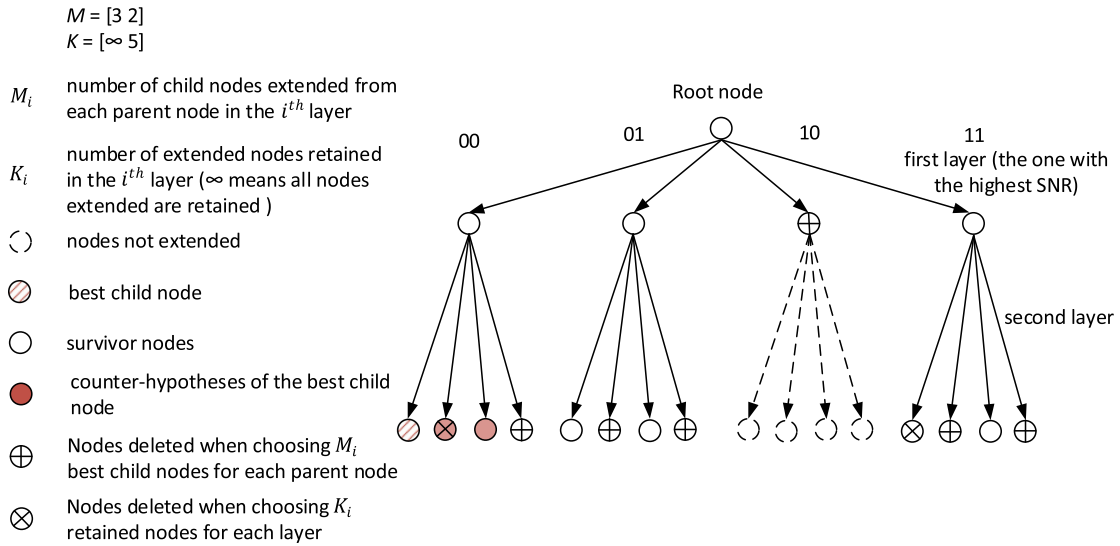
$M$ = [3 2]
$K$ = [∞ 5]

$M_i$ number of child nodes extended from each parent node in the $i^{th}$ layer

$K_i$ number of extended nodes retained in the $i^{th}$ layer (∞ means all nodes extended are retained )

nodes not extended

best child node

survivor nodes

counter-hypotheses of the best child node

Nodes deleted when choosing $M_i$ best child nodes for each parent node

Nodes deleted when choosing $K_i$ retained nodes for each layer

Root node

00

01

10

11

first layer (the one with the highest SNR)

second layer